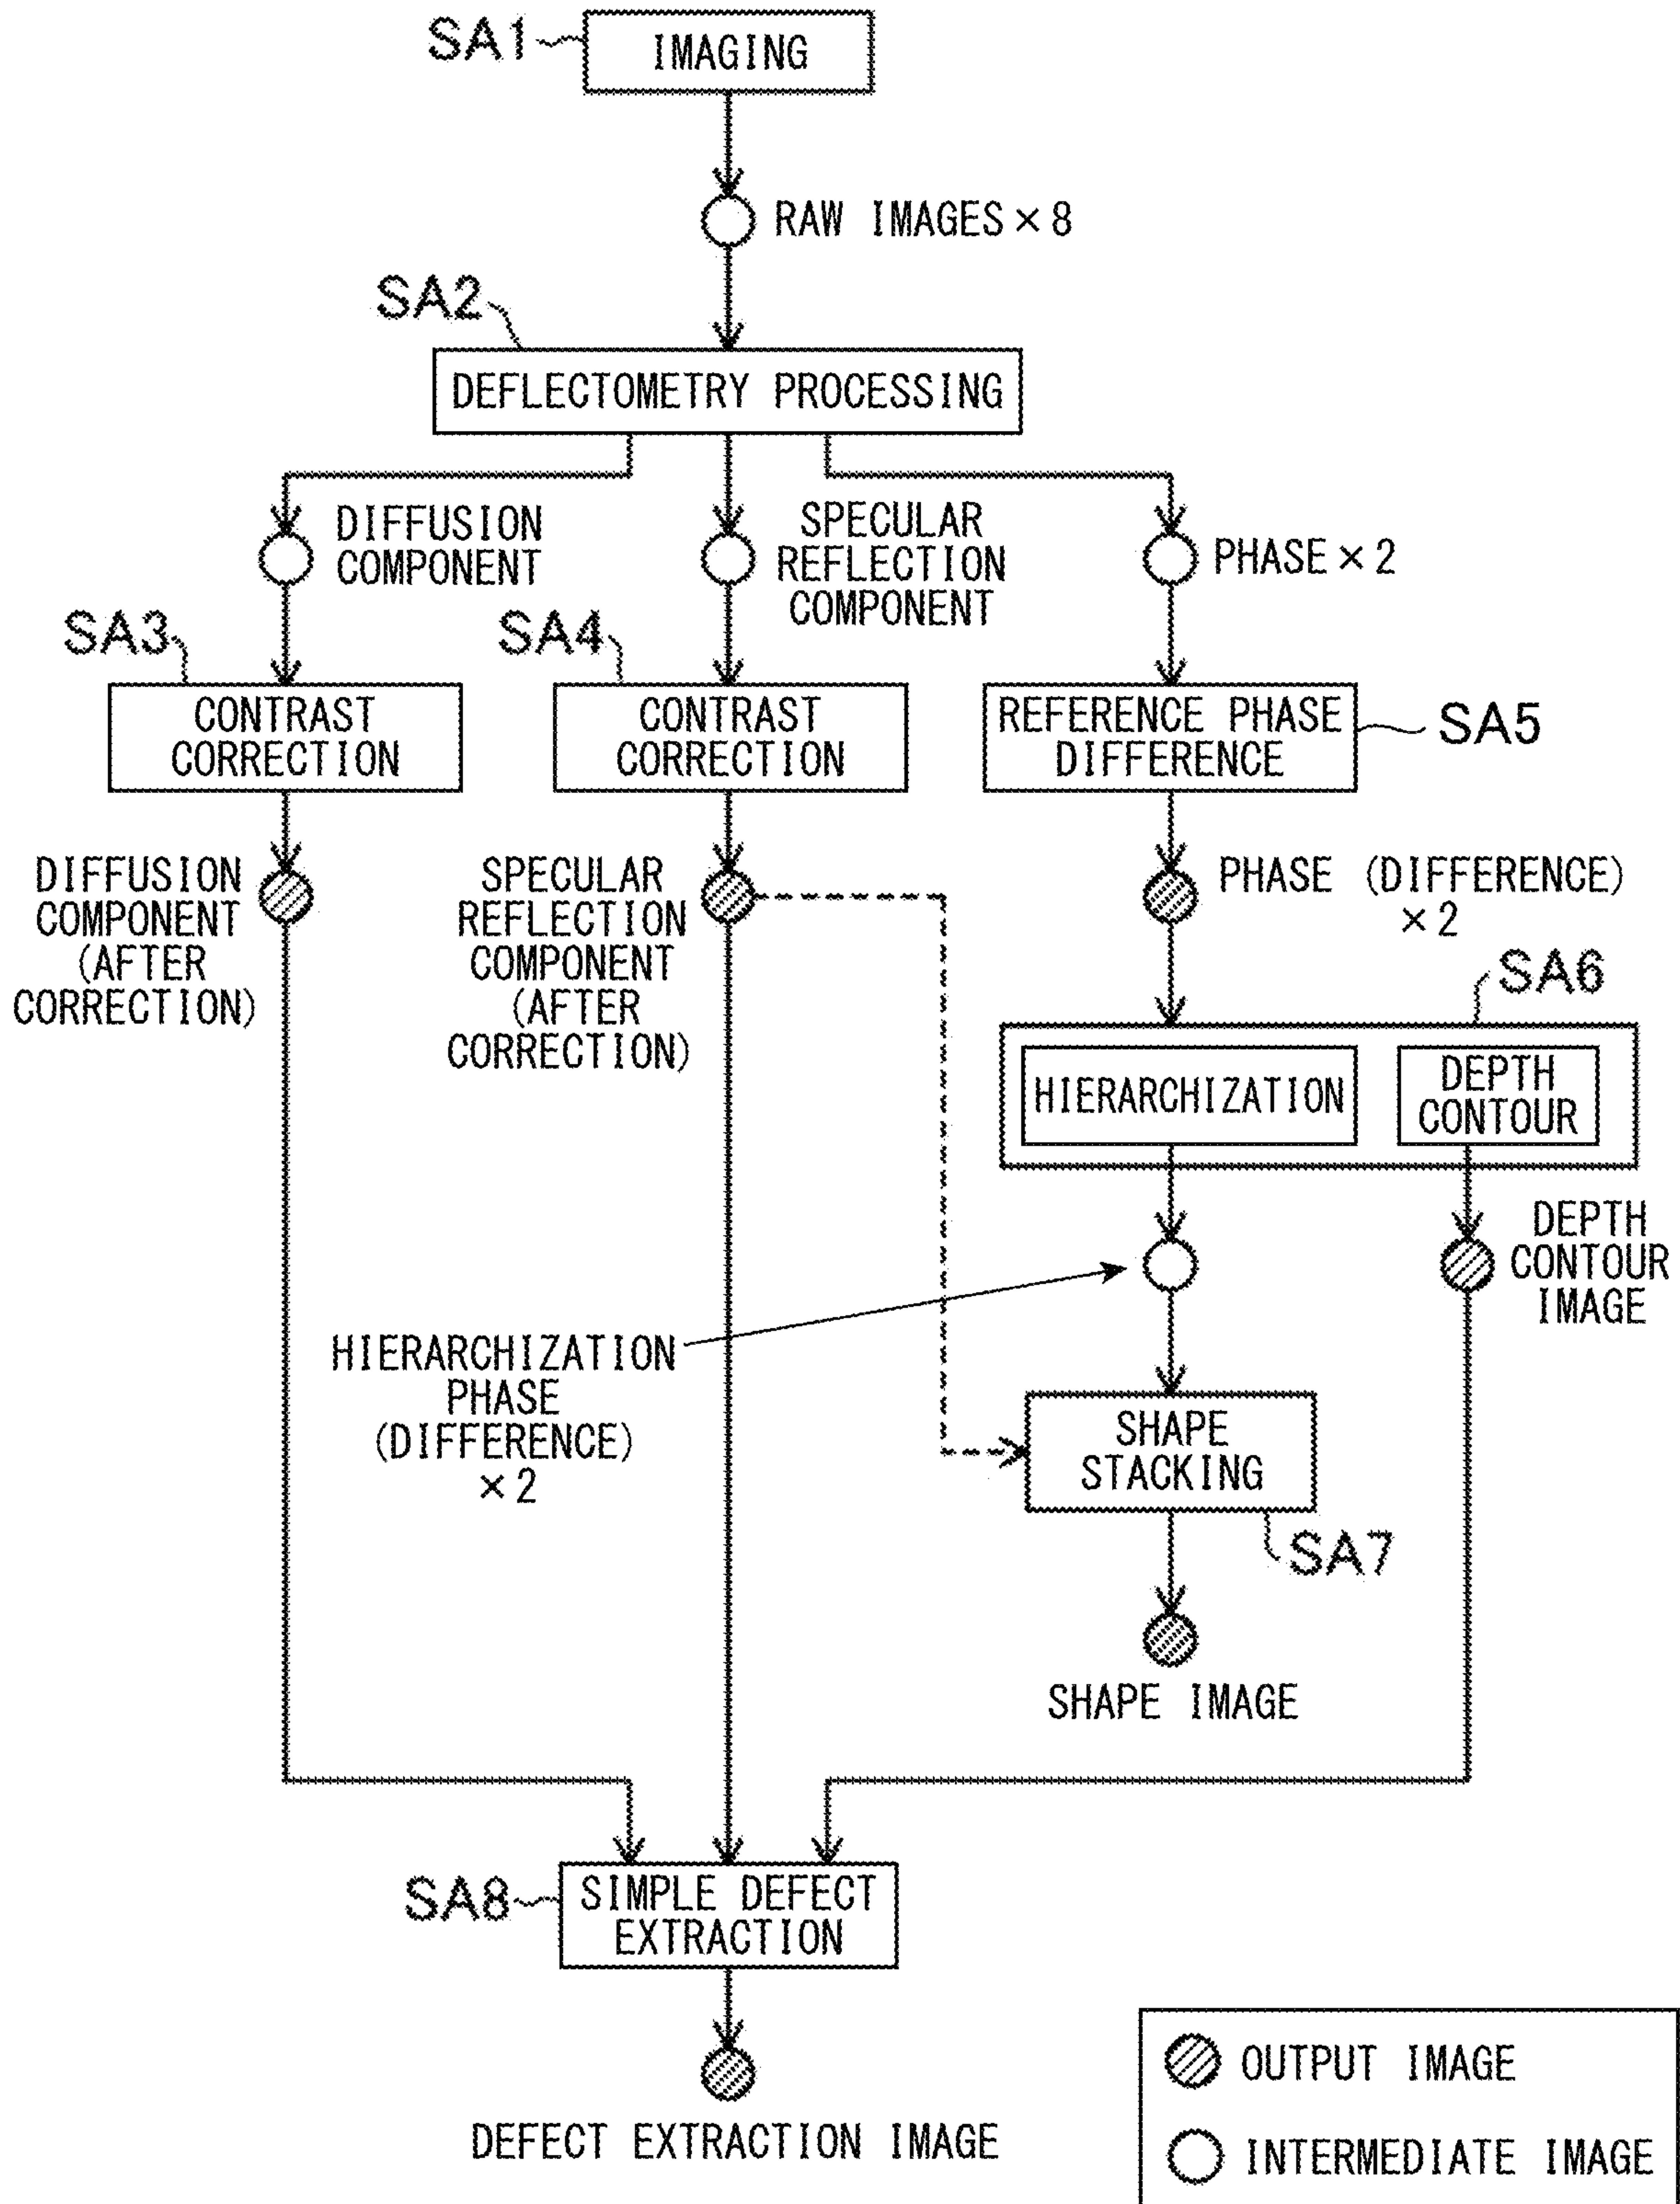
SA1
IMAGING

RAW IMAGES × 8

SA2
DEFLECTOMETRY PROCESSING

DIFFUSION COMPONENT

SPECULAR REFLECTION COMPONENT

PHASE × 2

SA3
CONTRAST CORRECTION

SA4
CONTRAST CORRECTION

REFERENCE PHASE DIFFERENCE
SA5

DIFFUSION COMPONENT (AFTER CORRECTION)

SPECULAR REFLECTION COMPONENT (AFTER CORRECTION)

PHASE (DIFFERENCE) × 2

SA6
HIERARCHIZATION
DEPTH CONTOUR

DEPTH CONTOUR IMAGE

HIERARCHIZATION PHASE (DIFFERENCE) × 2

SHAPE STACKING
SA7

SHAPE IMAGE

SA8
SIMPLE DEFECT EXTRACTION

DEFECT EXTRACTION IMAGE

OUTPUT IMAGE
INTERMEDIATE IMAGE